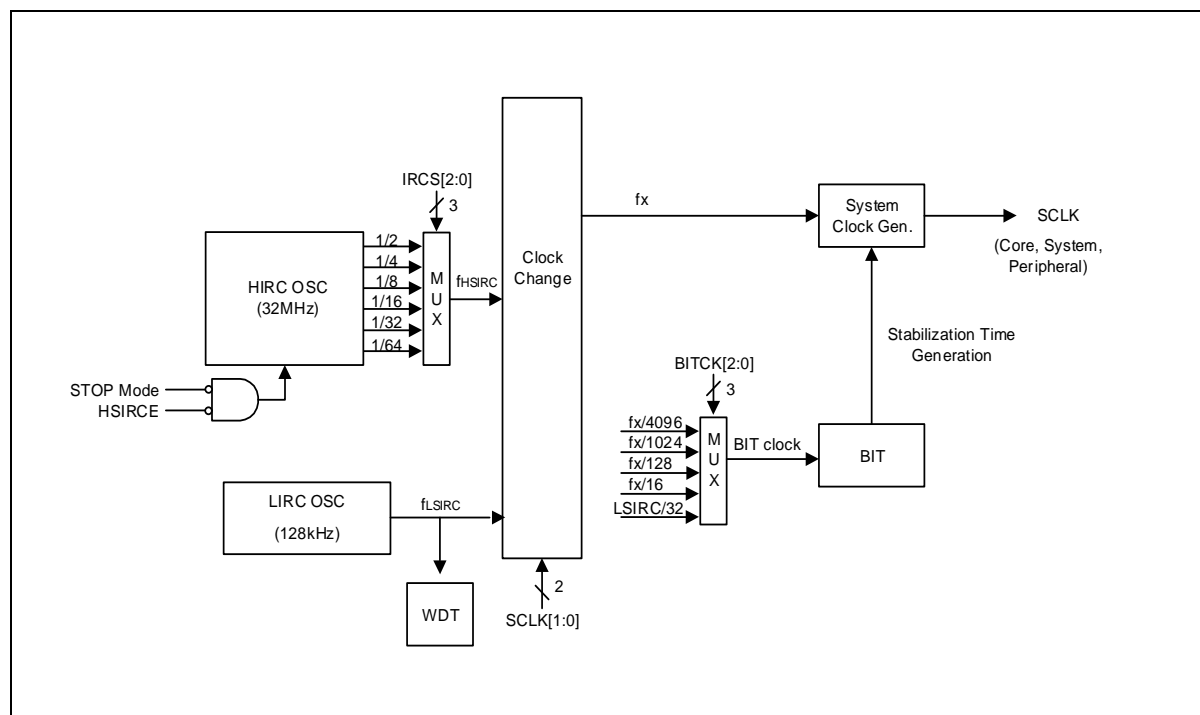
IRCS[2:0]
3
HIRC OSC
(32MHz)
1/2
1/4
1/8
1/16
1/32
1/64
M
U
X
$f_{HSIRC}$
Clock Change
fx
System Clock Gen.
SCLK
(Core, System, Peripheral)
STOP Mode
HSIRCE
Stabilization Time Generation
BITCK[2:0]
3
fx/4096
fx/1024
fx/128
fx/16
LSIRC/32
M
U
X
BIT clock
BIT
LIRC OSC
(128kHz)
$f_{LSIRC}$
WDT
2
SCLK[1:0]